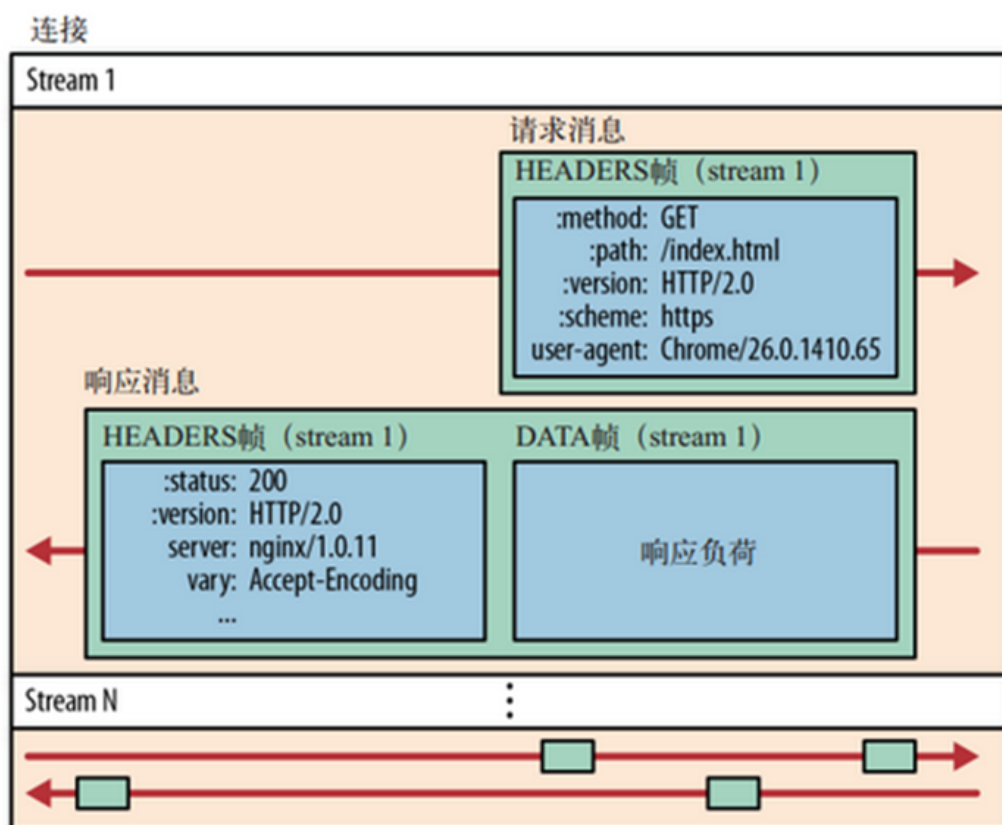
连接

Stream 1

请求消息

HEADERS帧（stream 1）

:method: GET
:path: /index.html
:version: HTTP/2.0
:scheme: https
user-agent: Chrome/26.0.1410.65

响应消息

HEADERS帧（stream 1）

:status: 200
:version: HTTP/2.0
server: nginx/1.0.11
vary: Accept-Encoding
...

DATA帧（stream 1）

响应负荷

Stream N

⋮